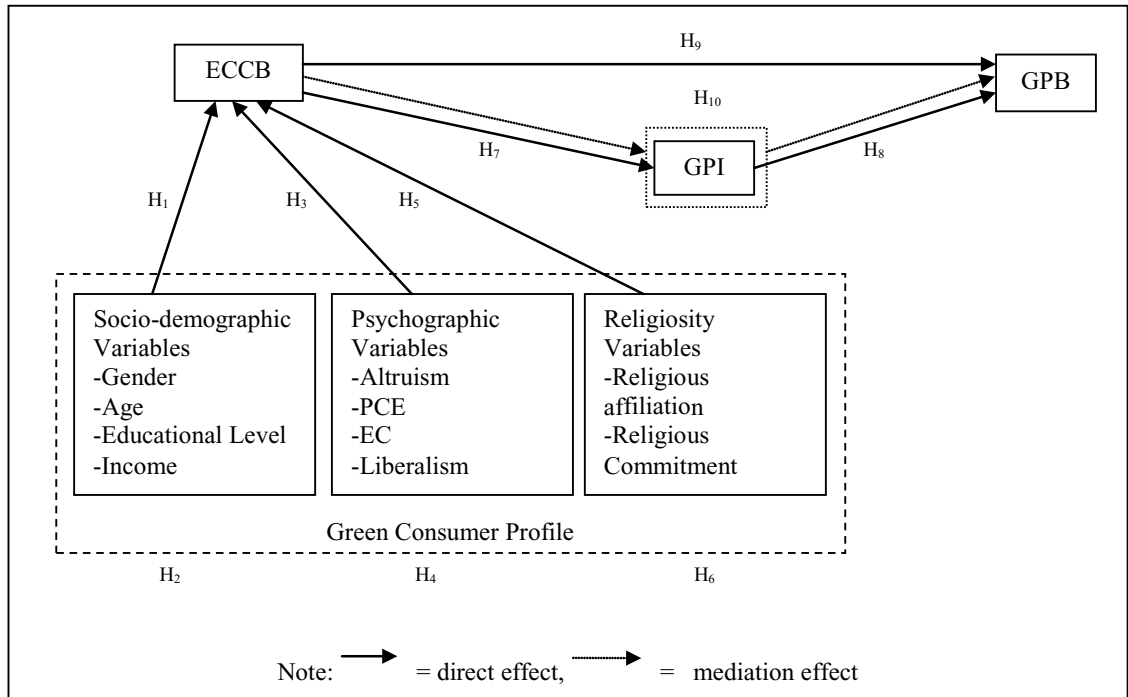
ECCB

$H_9$

GPB

$H_{10}$

$H_7$

GPI

$H_8$

$H_1$

$H_3$

$H_5$

Socio-demographic Variables
-Gender
-Age
-Educational Level
-Income

Psychographic Variables
-Altruism
-PCE
-EC
-Liberalism

Religiosity Variables
-Religious affiliation
-Religious Commitment

Green Consumer Profile

$H_2$

$H_4$

$H_6$

Note: = direct effect, = mediation effect